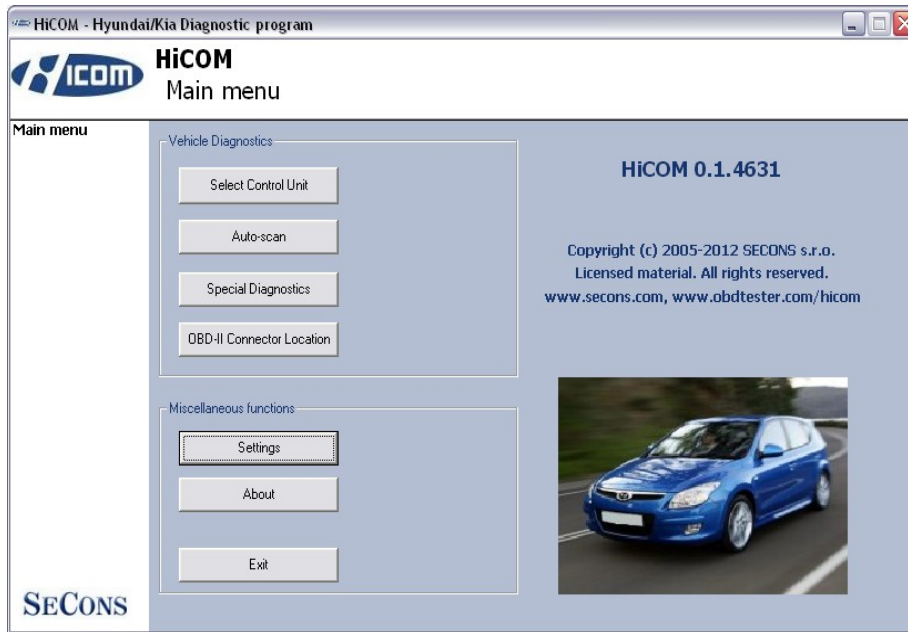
HiCOM - Hyundai/Kia Diagnostic program

HiCOM

HiCOM
Main menu

Main menu

Vehicle Diagnostics

Select Control Unit

Auto-scan

Special Diagnostics

OBD-II Connector Location

Miscellaneous functions

Settings

About

Exit

HiCOM 0.1.4631

Copyright (c) 2005-2012 SECONS s.r.o.
Licensed material. All rights reserved.
www.secons.com, www.obdtester.com/hicom

SECONS